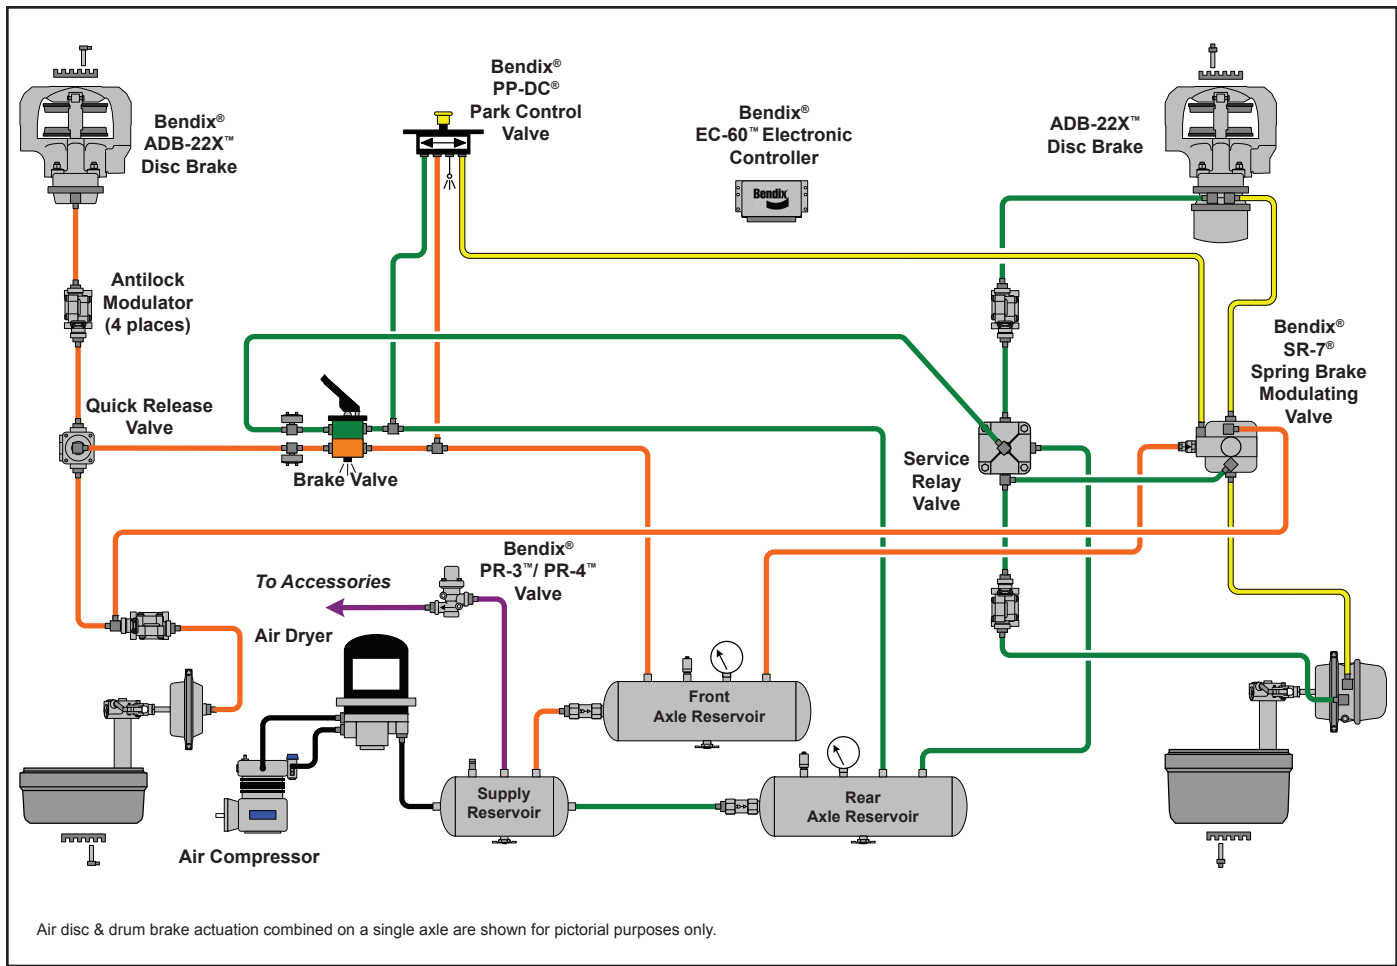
Bendix® ADB-22X™ Disc Brake

Bendix® PP-DC® Park Control Valve

Bendix® EC-60™ Electronic Controller

Bendix

ADB-22X™ Disc Brake

Antilock Modulator (4 places)

Bendix® SR-7® Spring Brake Modulating Valve

Quick Release Valve

Brake Valve

Service Relay Valve

Bendix® PR-3™/ PR-4™ Valve

To Accessories

Air Dryer

Front Axle Reservoir

Supply Reservoir

Rear Axle Reservoir

Air Compressor

Air disc & drum brake actuation combined on a single axle are shown for pictorial purposes only.